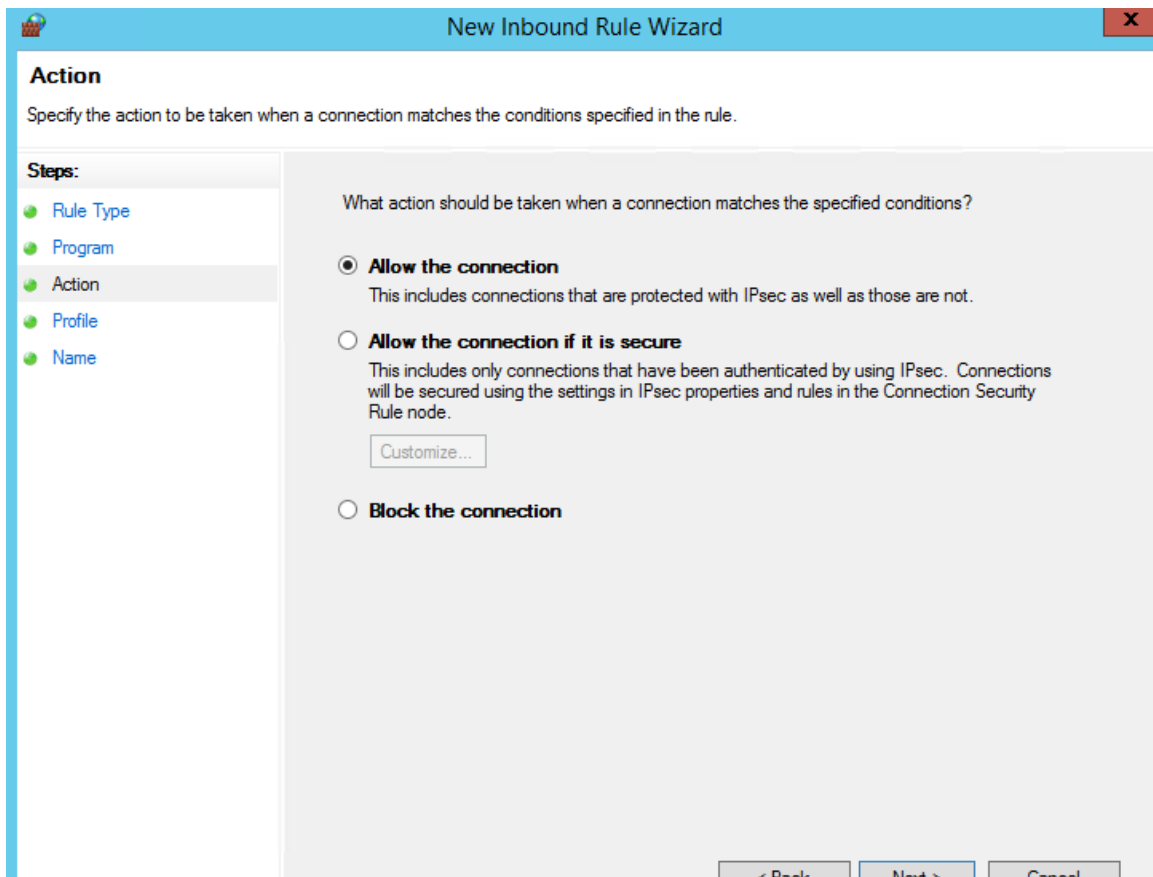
New Inbound Rule Wizard

x

Action

Specify the action to be taken when a connection matches the conditions specified in the rule.

Steps:

Rule Type

Program

Action

Profile

Name

What action should be taken when a connection matches the specified conditions?

Allow the connection

This includes connections that are protected with IPsec as well as those are not.

Allow the connection if it is secure

This includes only connections that have been authenticated by using IPsec. Connections will be secured using the settings in IPsec properties and rules in the Connection Security Rule node.

Customize...

Block the connection

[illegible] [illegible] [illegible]